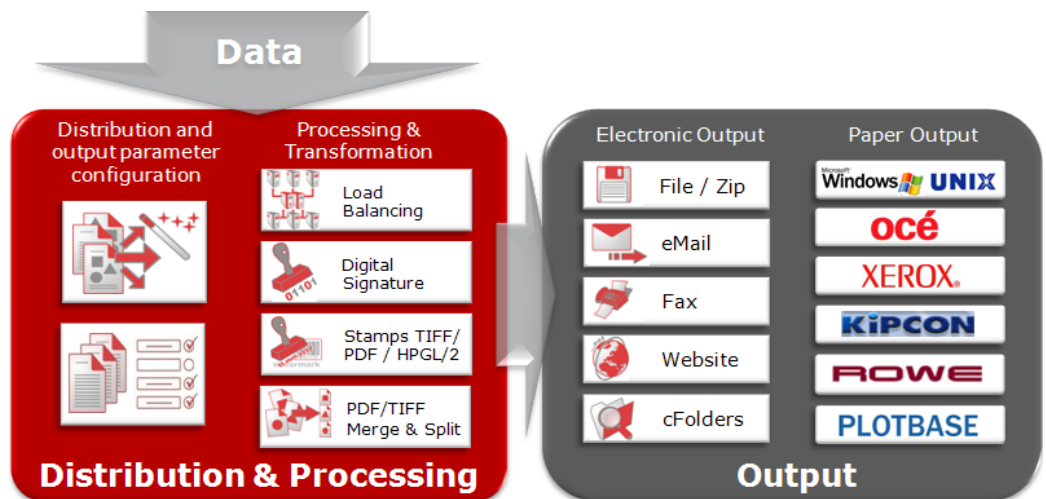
Data

Distribution and output parameter configuration

Processing & Transformation

Load Balancing

01101

Digital Signature

watermark

Stamps TIFF/ PDF / HPGL/2

PDF/TIFF Merge & Split

Distribution & Processing

Electronic Output

Paper Output

File / Zip

eMail

Fax

Website

cFolders

Microsoft Windows UNIX

océ

XEROX.

KIPCON

ROWE

PLOTBASE

Output